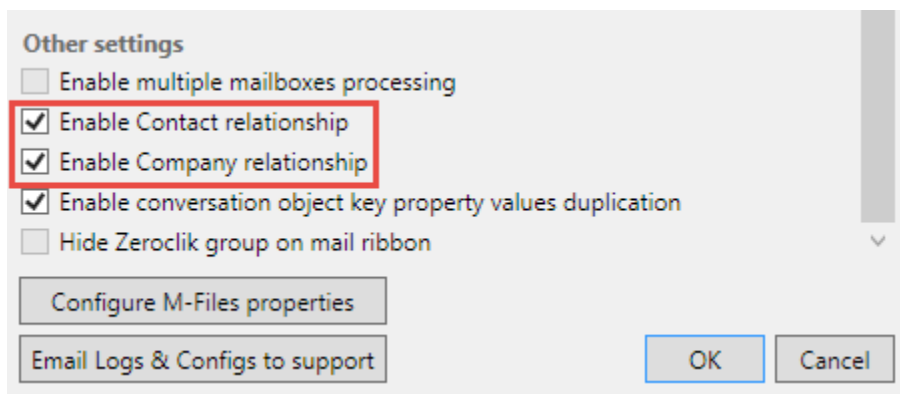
Other settings

Enable multiple mailboxes processing

Enable Contact relationship

Enable Company relationship

Enable conversation object key property values duplication

Hide Zeroclik group on mail ribbon

Configure M-Files properties

Email Logs & Configs to support

OK

Cancel